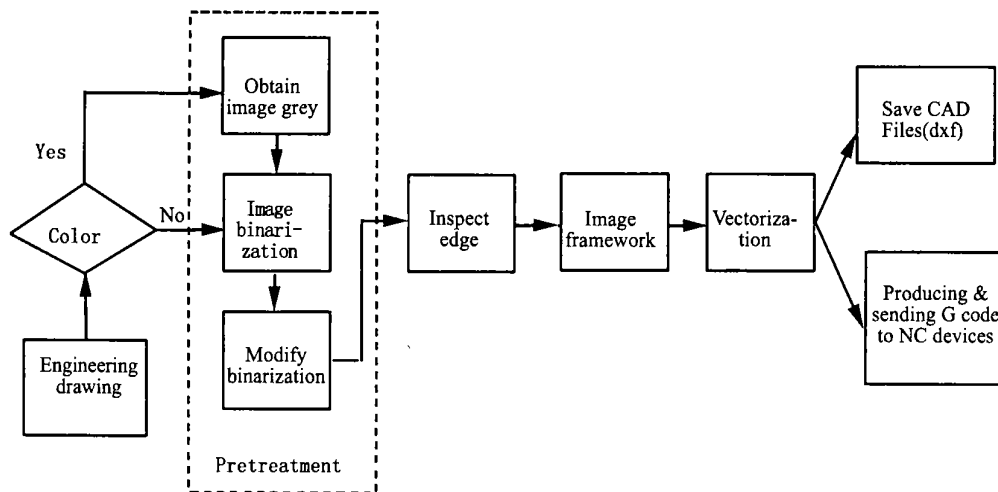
Obtain image grey

Yes

Color

No

Image binarization

Modify binarization

Engineering drawing

Pretreatment

Inspect edge

Image framework

Vectorization

Save CAD Files(dxf)

Producing & sending G code to NC devices